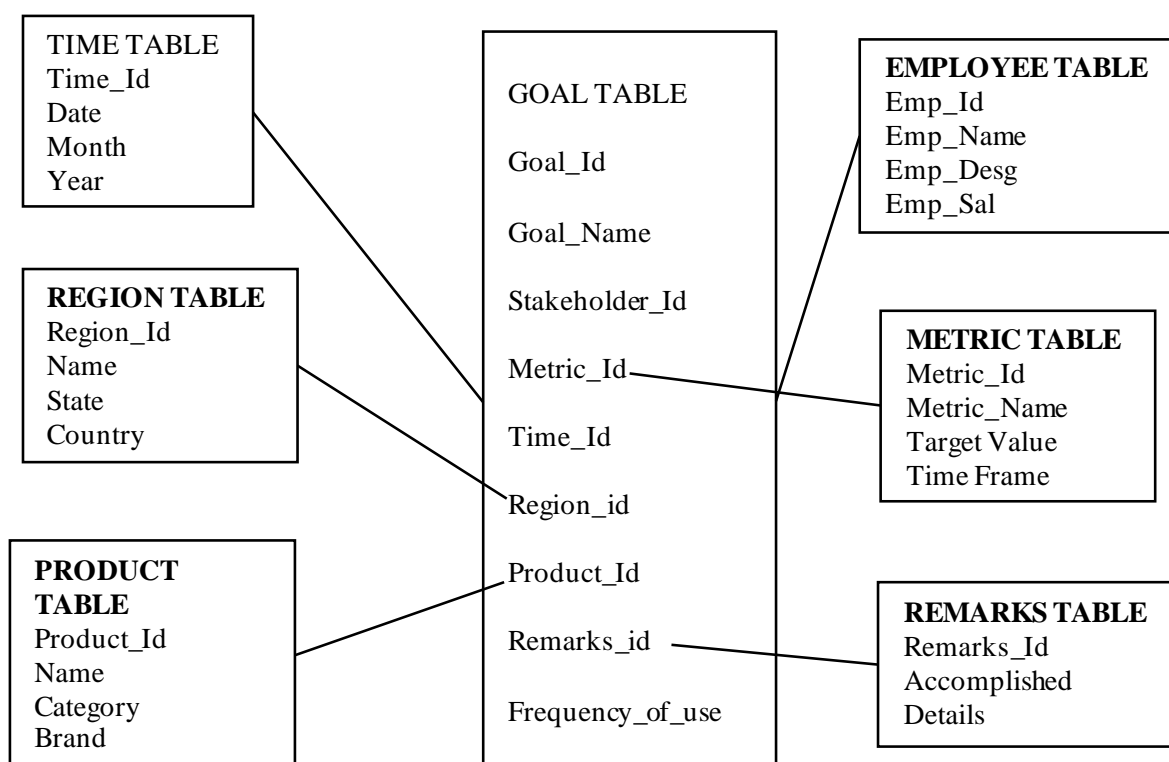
TIME TABLE
Time_Id
Date
Month
Year

GOAL TABLE

Goal_Id

Goal_Name

Stakeholder_Id

Metric_Id

Time_Id

Region_id

Product_Id

Remarks_id

Frequency_of_use

EMPLOYEE TABLE
Emp_Id
Emp_Name
Emp_Desg
Emp_Sal

REGION TABLE
Region_Id
Name
State
Country

METRIC TABLE
Metric_Id
Metric_Name
Target Value
Time Frame

PRODUCT TABLE
Product_Id
Name
Category
Brand

REMARKS TABLE
Remarks_Id
Accomplished
Details